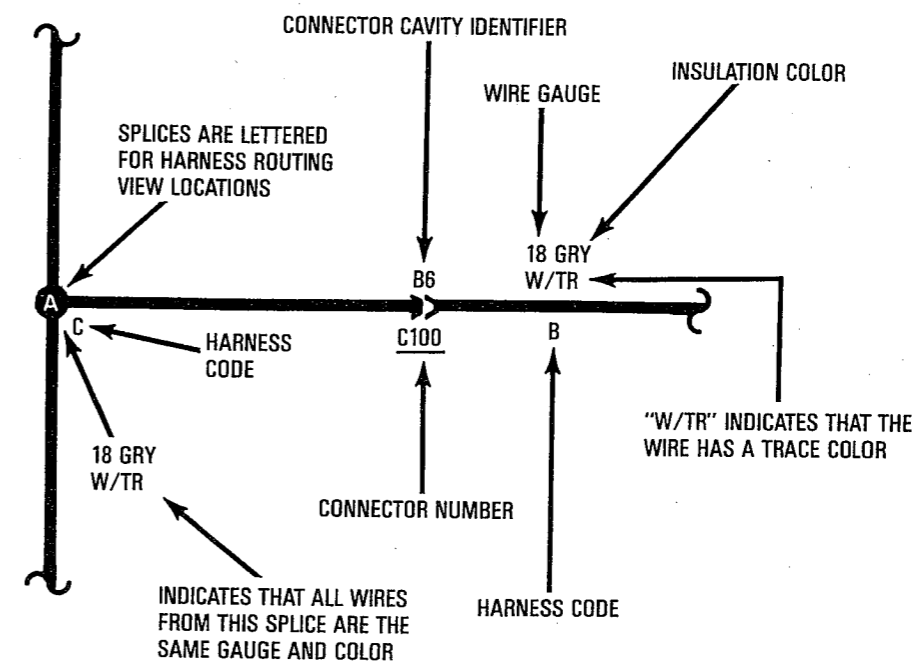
CONNECTOR CAVITY IDENTIFIER

WIRE GAUGE

INSULATION COLOR

SPLICES ARE LETTERED FOR HARNESS ROUTING VIEW LOCATIONS

18 GRY
W/TR

B6

A

C

HARNESS CODE

C100

B

"W/TR" INDICATES THAT THE WIRE HAS A TRACE COLOR

18 GRY
W/TR

CONNECTOR NUMBER

INDICATES THAT ALL WIRES FROM THIS SPLICE ARE THE SAME GAUGE AND COLOR

HARNESS CODE